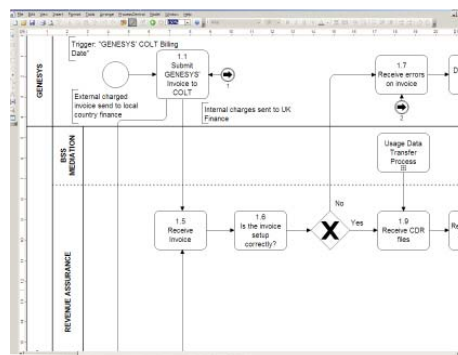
GENESYS

Trigger: "GENESYS' COLT Billing Date"

External charged invoice send to local country finance

1.1 Submit GENESYS' invoice to COLT

Internal charges sent to UK Finance

1

1.7 Receive errors on invoice

2

BSS MEDIATION

Usage Data Transfer Process

REVENUE ASSURANCE

1.5 Receive Invoice

1.6 Is the invoice setup correctly?

No

Yes

1.9 Receive CDR files